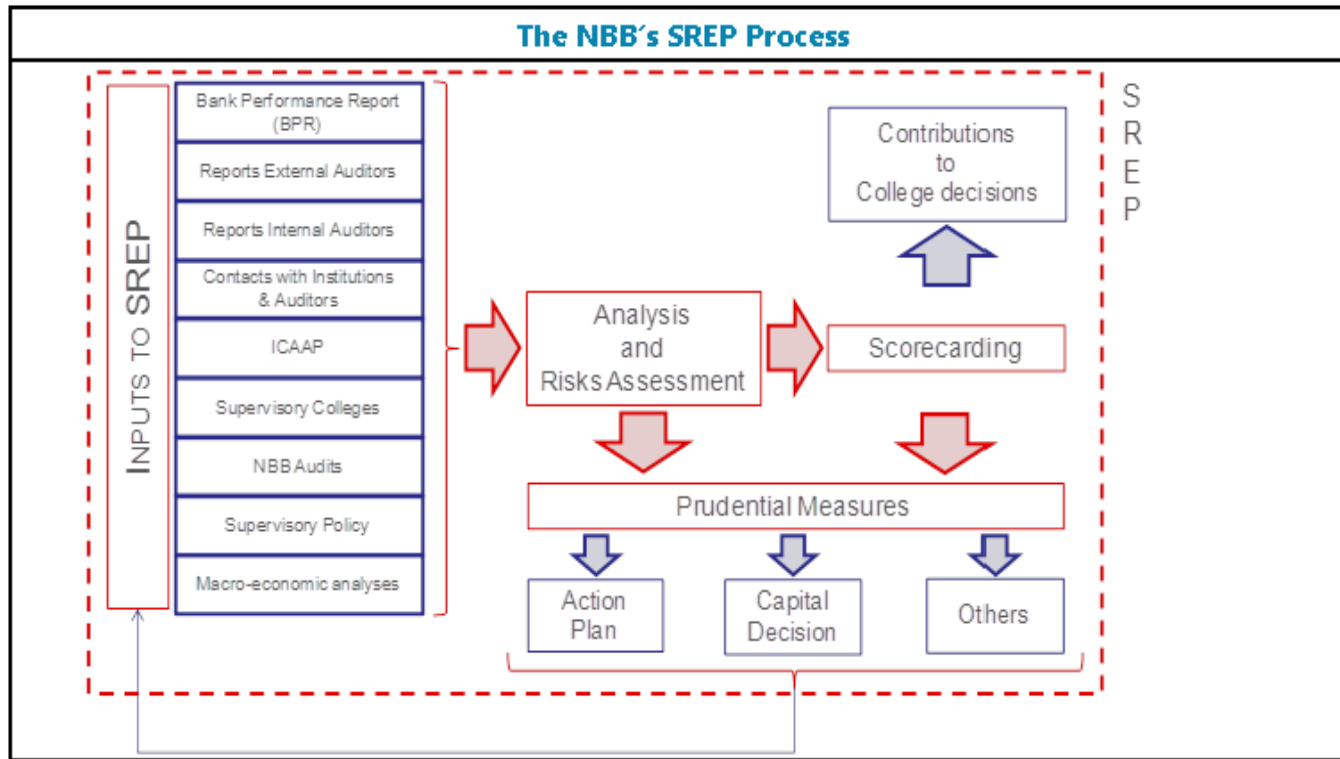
The NBB´s SREP Process

INPUTS TO SREP

Bank Performance Report (BPR)

Reports External Auditors

Reports Internal Auditors

Contacts with Institutions & Auditors

ICAAP

Supervisory Colleges

NBB Audits

Supervisory Policy

Macro-economic analyses

Analysis and Risks Assessment

Scorecarding

Contributions to College decisions

SREP

Prudential Measures

Action Plan

Capital Decision

Others